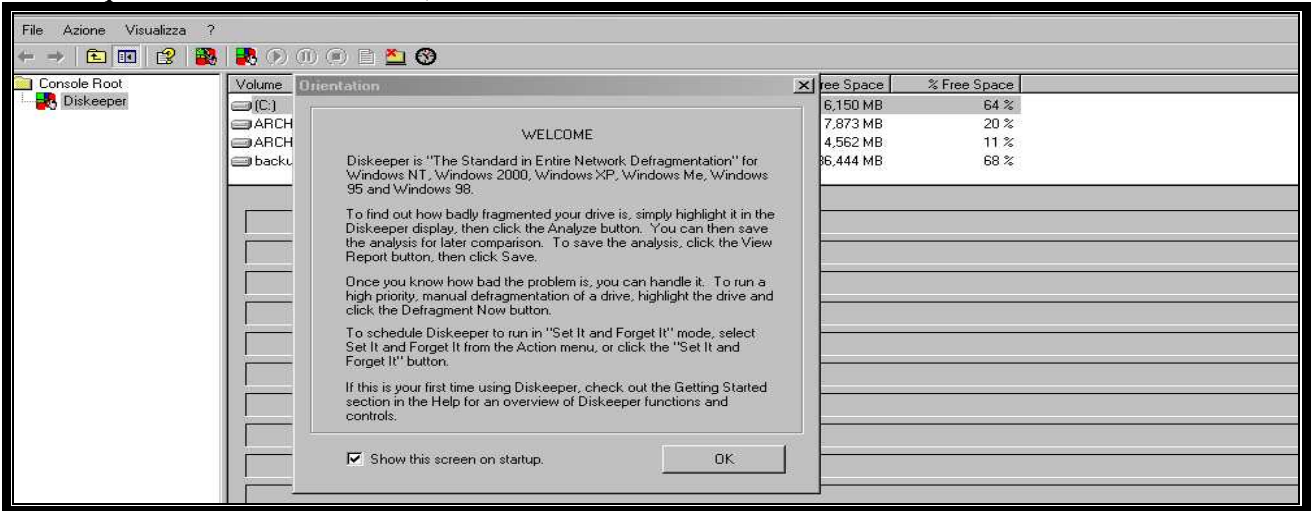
File Azione Visualizza ?

Console Root
Diskeeper

Volume
(C:)
ARCH
ARCH
backu

ree Space | % Free Space
6,150 MB | 64 %
7,873 MB | 20 %
4,562 MB | 11 %
86,444 MB | 68 %

Orientation

WELCOME

Diskeeper is "The Standard in Entire Network Defragmentation" for Windows NT, Windows 2000, Windows XP, Windows Me, Windows 95 and Windows 98.

To find out how badly fragmented your drive is, simply highlight it in the Diskeeper display, then click the Analyze button. You can then save the analysis for later comparison. To save the analysis, click the View Report button, then click Save.

Once you know how bad the problem is, you can handle it. To run a high priority, manual defragmentation of a drive, highlight the drive and click the Defragment Now button.

To schedule Diskeeper to run in "Set It and Forget It" mode, select Set It and Forget It from the Action menu, or click the "Set It and Forget It" button.

If this is your first time using Diskeeper, check out the Getting Started section in the Help for an overview of Diskeeper functions and controls.

Show this screen on startup.

OK